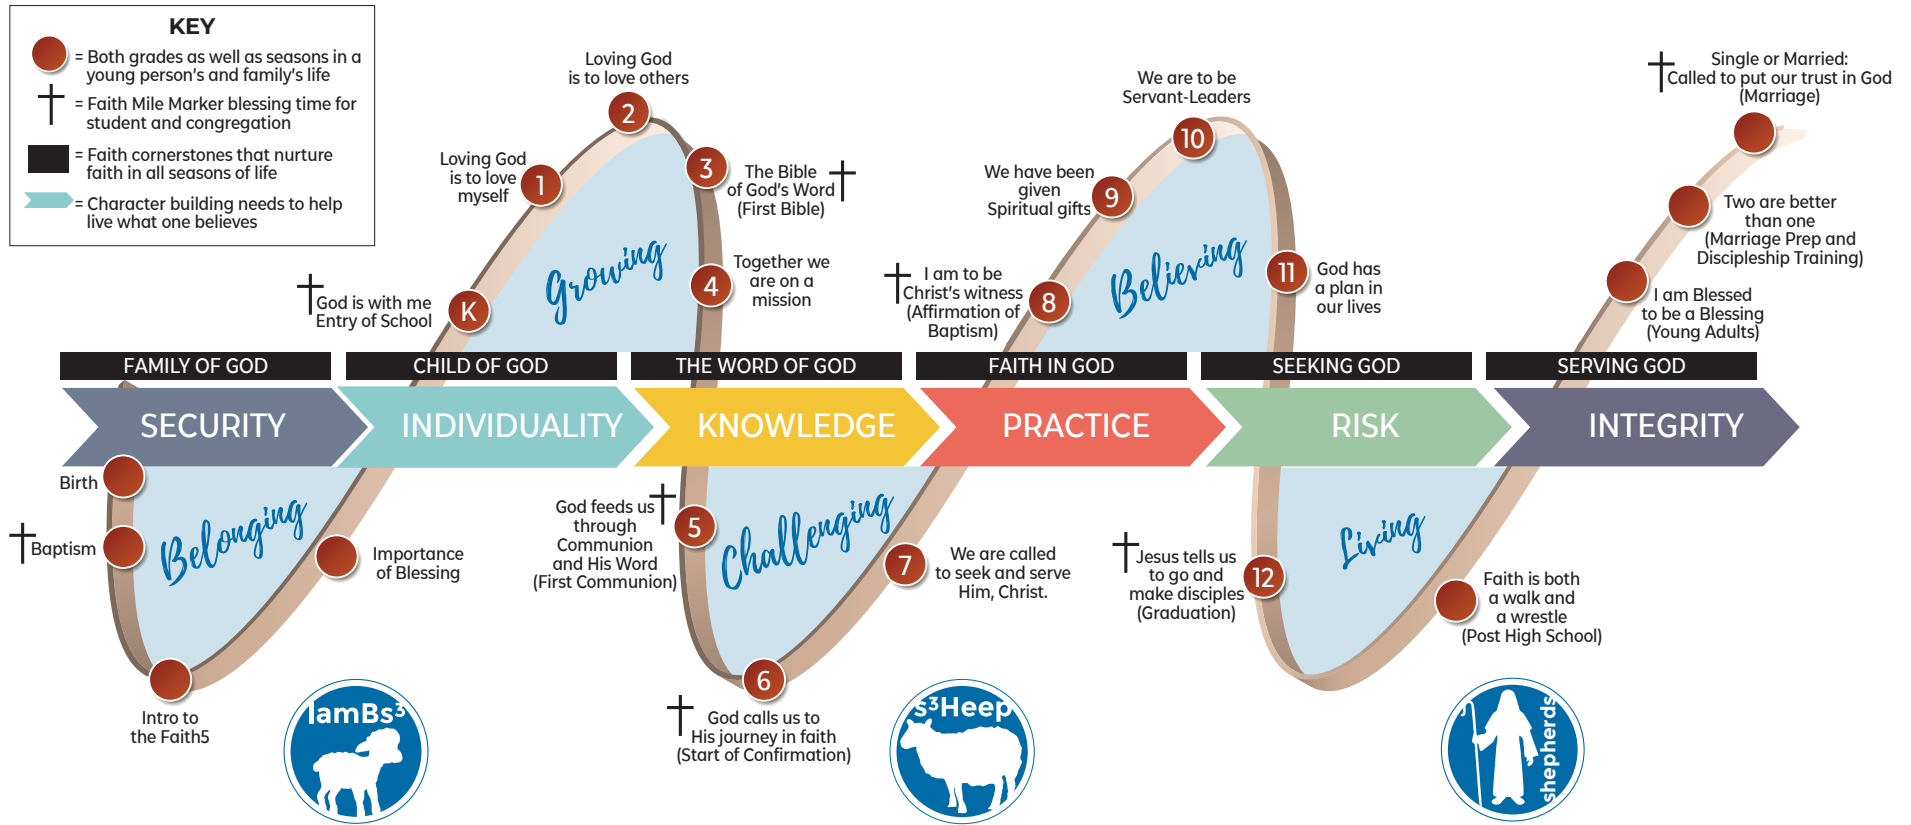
KEY

= Both grades as well as seasons in a young person's and family's life

= Faith Mile Marker blessing time for student and congregation

= Faith cornerstones that nurture faith in all seasons of life

= Character building needs to help live what one believes

Loving God is to love others

2

Loving God is to love myself

1

3

The Bible of God's Word (First Bible)

Growing

4

Together we are on a mission

God is with me Entry of School

K

We are to be Servant-Leaders

10

We have been given Spiritual gifts

9

I am to be Christ's witness (Affirmation of Baptism)

8

Believing

11

God has a plan in our lives

Single or Married: Called to put our trust in God (Marriage)

Two are better than one (Marriage Prep and Discipleship Training)

I am Blessed to be a Blessing (Young Adults)

FAMILY OF GOD

CHILD OF GOD

THE WORD OF GOD

FAITH IN GOD

SEEKING GOD

SERVING GOD

SECURITY

INDIVIDUALITY

KNOWLEDGE

PRACTICE

RISK

INTEGRITY

Birth

Baptism

Belonging

Importance of Blessing

Intro to the Faith5

lamBs³

God feeds us through Communion and His Word (First Communion)

5

Challenging

7

We are called to seek and serve Him, Christ.

6

God calls us to His journey in faith (Start of Confirmation)

s³Heep

Jesus tells us to go and make disciples (Graduation)

12

Living

Faith is both a walk and a wrestle (Post High School)

shepherds